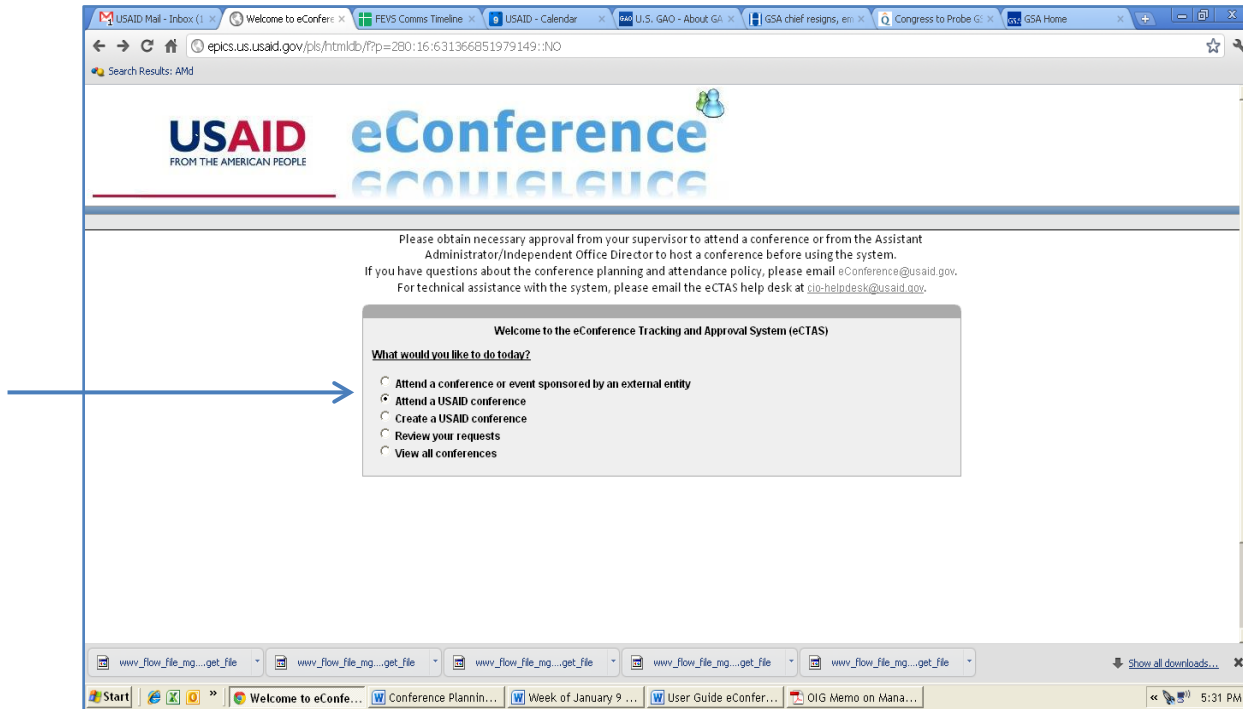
USAID Mail - Inbox (1 ×
Welcome to eConfere ×
FEVS Comms Timeline ×
USAID - Calendar ×
U.S. GAO - About GA ×
GSA chief resigns, em ×
Congress to Probe G ×
GSA Home ×

epics.us.usaid.gov/pls/htmldb/f?p=280:16:631366851979149::NO

Search Results: AMd

USAID
FROM THE AMERICAN PEOPLE

eConference

Please obtain necessary approval from your supervisor to attend a conference or from the Assistant Administrator/Independent Office Director to host a conference before using the system.
If you have questions about the conference planning and attendance policy, please email eConference@usaid.gov.
For technical assistance with the system, please email the eCTAS help desk at cio-helpdesk@usaid.gov.

Welcome to the eConference Tracking and Approval System (eCTAS)

What would you like to do today?

Attend a conference or event sponsored by an external entity
Attend a USAID conference
Create a USAID conference
Review your requests
View all conferences

wwv_flow_file_mg....get_file
wwv_flow_file_mg....get_file
wwv_flow_file_mg....get_file
wwv_flow_file_mg....get_file
wwv_flow_file_mg....get_file
Show all downloads...

Start
Welcome to eConfe...
Conference Plannin...
Week of January 9 ...
User Guide eConfer...
OIG Memo on Mana...
5:31 PM